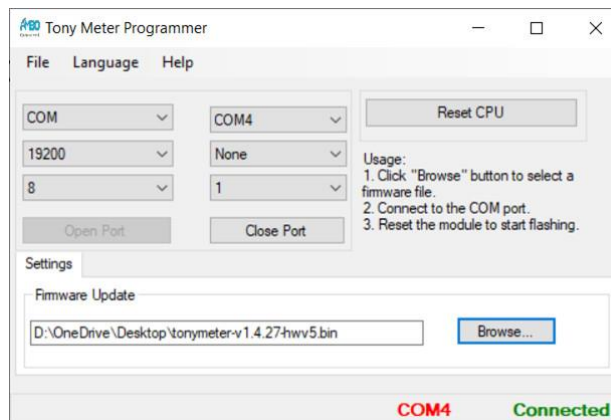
Tony Meter Programmer

File Language Help

COM
19200
8
Open Port

COM4
None
1
Close Port

Reset CPU

Usage:
1. Click "Browse" button to select a firmware file.
2. Connect to the COM port.
3. Reset the module to start flashing.

Settings

Firmware Update

D:\OneDrive\Desktop\tonymeter-v1.4.27-hwv5.bin

Browse...

COM4 Connected